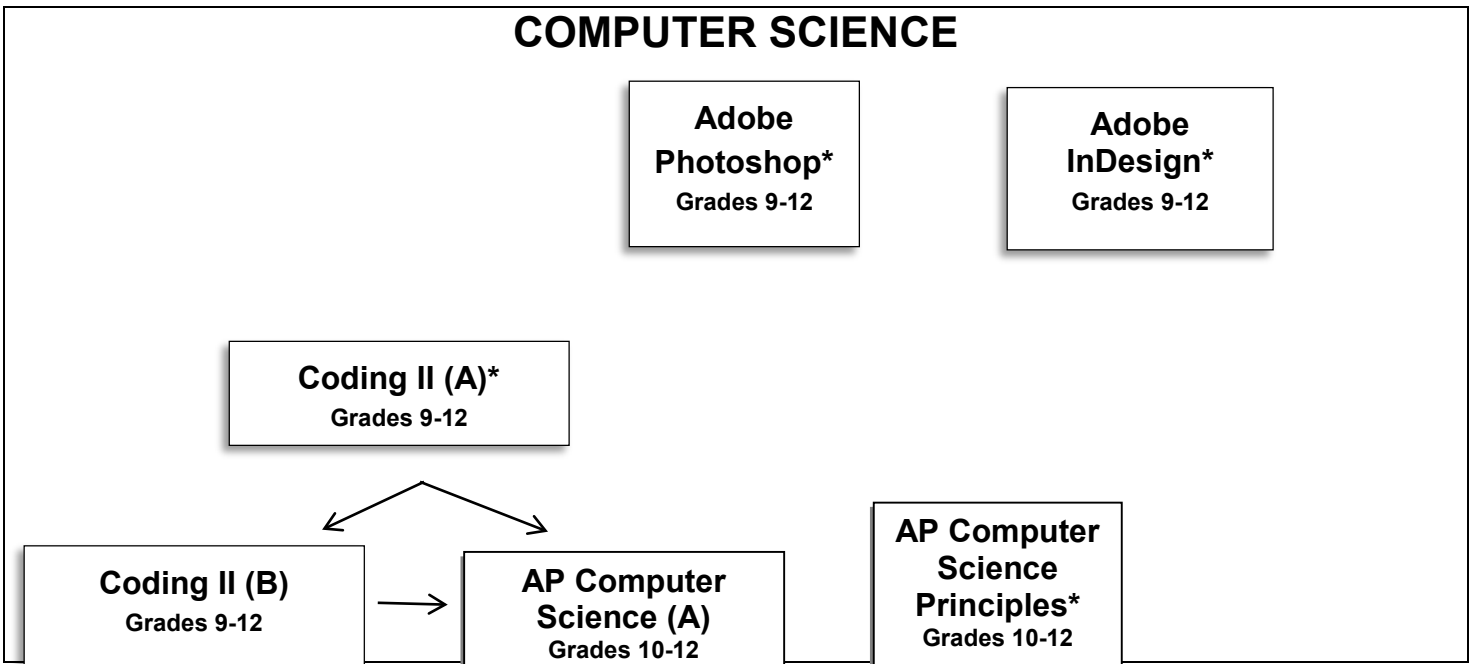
COMPUTER SCIENCE

Adobe Photoshop*
Grades 9-12

Adobe InDesign*
Grades 9-12

Coding II (A)*
Grades 9-12

Coding II (B)
Grades 9-12

AP Computer Science (A)
Grades 10-12

AP Computer Science Principles*
Grades 10-12